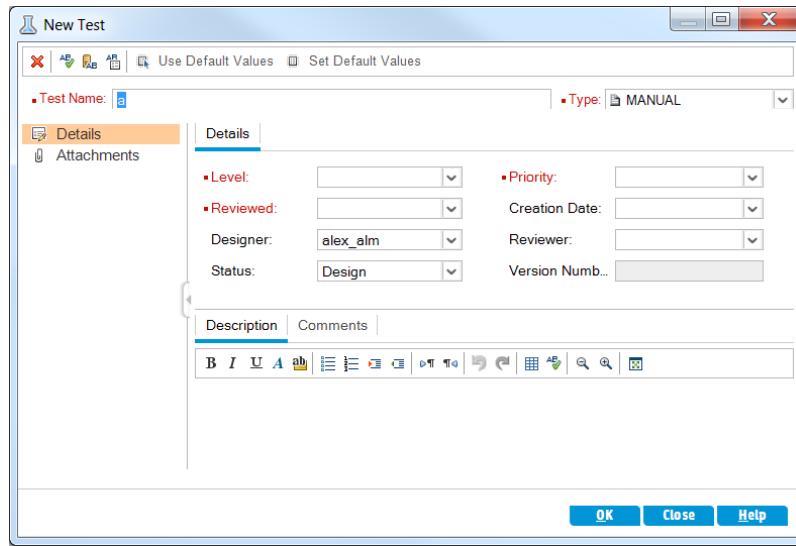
New Test

Use Default Values   Set Default Values

Test Name: a   Type: MANUAL

Details
Attachments

Details

Level:   Priority:
Reviewed:   Creation Date:
Designer: alex_alm   Reviewer:
Status: Design   Version Numb...

Description   Comments

B I U A

OK   Close   Help